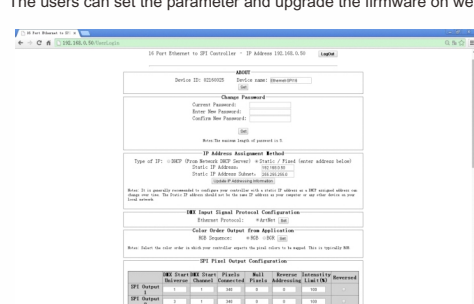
The users can set the parameter and upgrade the firmware on we

16 Port Ethernet to SPI Controller - IP Address 192.168.0.50

LogOut

ABOUT
Device ID: 02(80025 Device name: Ethernet-SPI16
Set

Change Password
Current Password:
Enter New Password:
Confirm New Password:
Set
Note:The maximum length of password is 8

IP Address Assignment Method
Type of IP: DHCP (From Network DHCP Server) Static / Fixed (enter address below)
Static IP Address: 192.168.0.50
Static IP Address Subnet: 255.255.255.0
Update IP Addressing Information

DMX Input Signal Protocol Configuration
Ethernet Protocol: ArtNet Set

Color Order Output from Application
RGB Sequence: RGB GRB Set

SPI Pixel Output Configuration

| | DMX Start Universe | DMX Start Channel | Pixels Connected | Null Pixels | Reverse Addressing | Intensity Limit(%) | Reversed |
|---|---|---|---|---|---|---|---|
| SPI Output 1 | 1 | 1 | 340 | 0 | 0 | 100 | |
| SPI Output | 2 | 1 | 340 | 0 | 0 | 100 | |